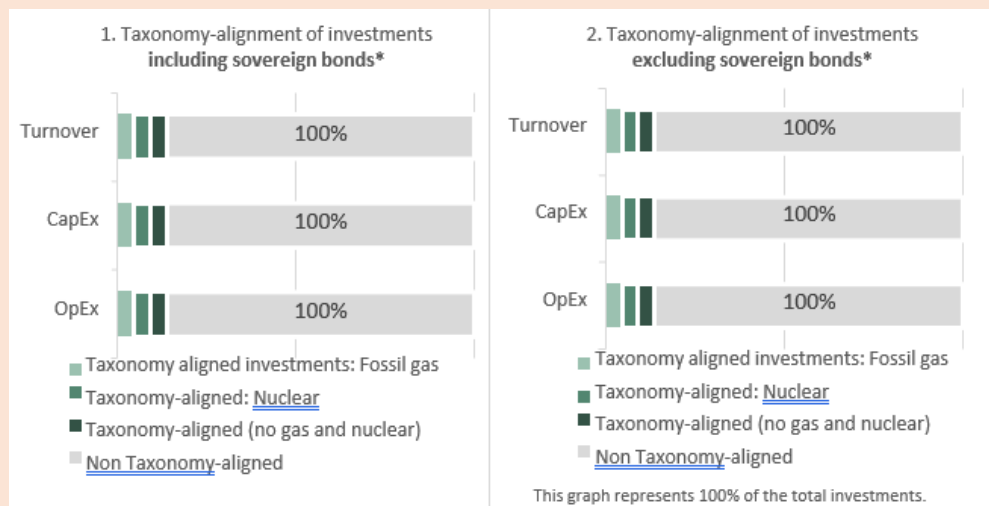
1. Taxonomy-alignment of investments **including sovereign bonds***

Turnover 100%

CapEx 100%

OpEx 100%

Taxonomy aligned investments: Fossil gas
Taxonomy-aligned: Nuclear
Taxonomy-aligned (no gas and nuclear)
Non Taxonomy-aligned

2. Taxonomy-alignment of investments **excluding sovereign bonds***

Turnover 100%

CapEx 100%

OpEx 100%

Taxonomy aligned investments: Fossil gas
Taxonomy-aligned: Nuclear
Taxonomy-aligned (no gas and nuclear)
Non Taxonomy-aligned

This graph represents 100% of the total investments.